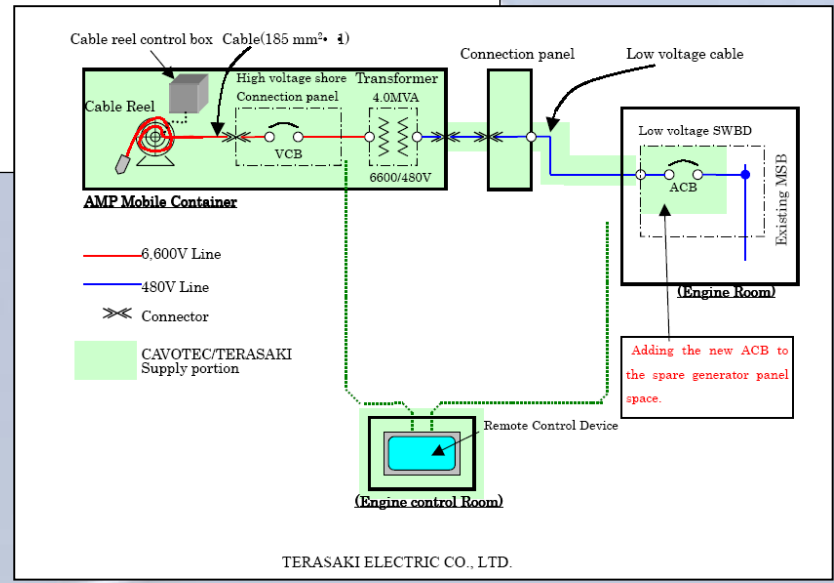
Cable reel control box Cable(185 mm²• i)

Connection panel

Low voltage cable

High voltage shore Connection panel

Transformer

4.0MVA

Cable Reel

VCB

6600/480V

Low voltage SWBD

ACB

Existing MSB

AMP Mobile Container

6,600V Line

480V Line

Connector

CAVOTEC/TERASAKI Supply portion

(Engine Room)

Adding the new ACB to the spare generator panel space.

Remote Control Device

(Engine control Room)

TERASAKI ELECTRIC CO., LTD.